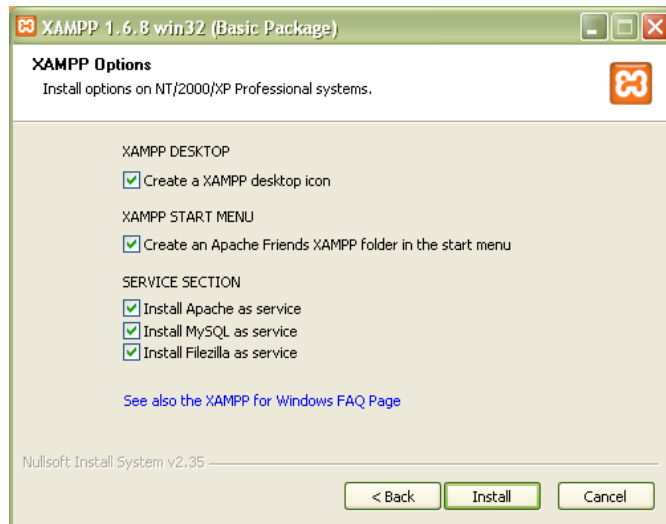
XAMPP 1.6.8 win32 (Basic Package)

XAMPP Options
Install options on NT/2000/XP Professional systems.

XAMPP DESKTOP
Create a XAMPP desktop icon

XAMPP START MENU
Create an Apache Friends XAMPP folder in the start menu

SERVICE SECTION
Install Apache as service
Install MySQL as service
Install Filezilla as service

See also the XAMPP for Windows FAQ Page

Nullsoft Install System v2.35

< Back
Install
Cancel